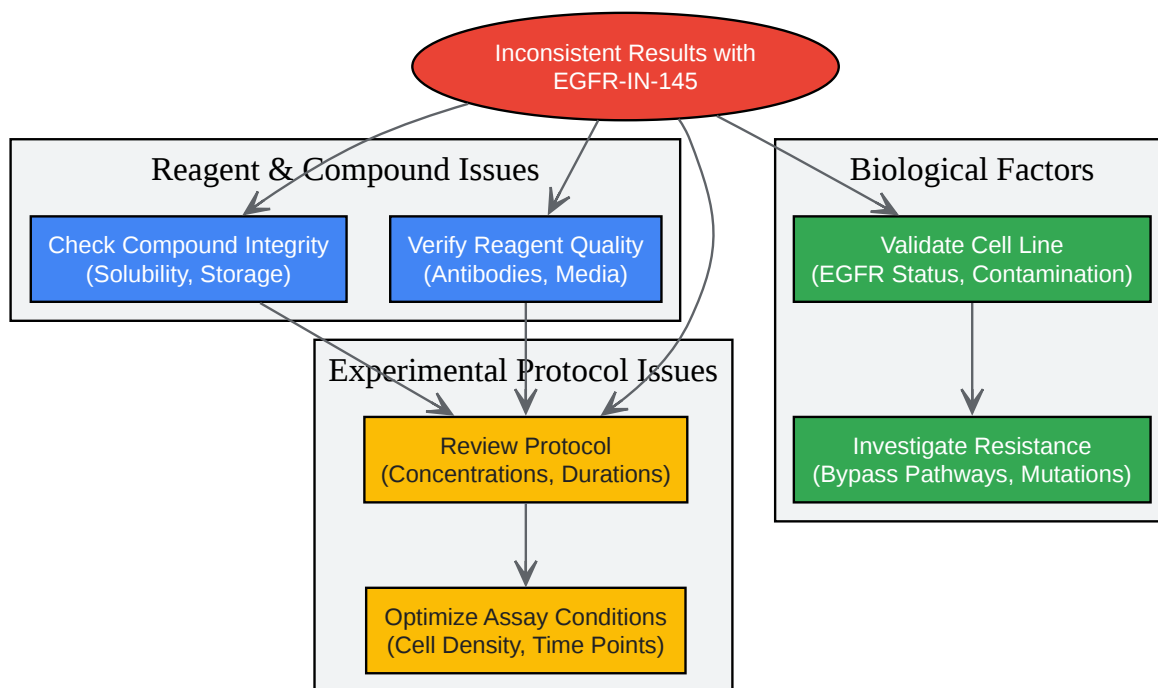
Inconsistent Results with EGFR-IN-145

Reagent & Compound Issues

Check Compound Integrity (Solubility, Storage)

Verify Reagent Quality (Antibodies, Media)

Biological Factors

Validate Cell Line (EGFR Status, Contamination)

Investigate Resistance (Bypass Pathways, Mutations)

Experimental Protocol Issues

Review Protocol (Concentrations, Durations)

Optimize Assay Conditions (Cell Density, Time Points)